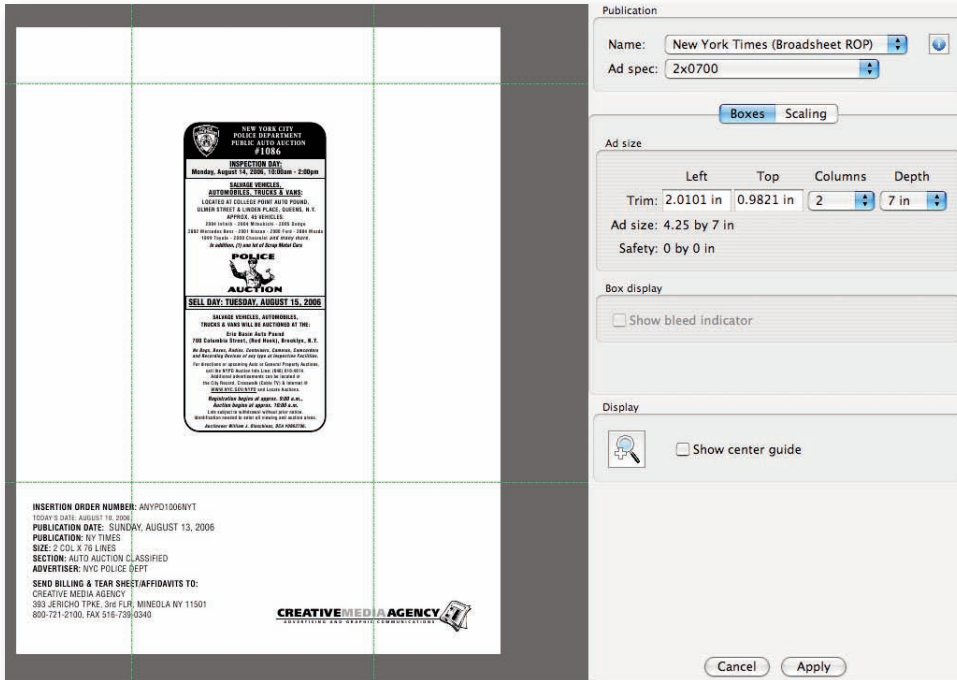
NEW YORK CITY
POLICE DEPARTMENT
PUBLIC AUTO AUCTION
#1086

INSPECTION DAY:
Monday, August 14, 2006, 10:00am - 2:00pm

SALVAGE VEHICLES, AUTOMOBILES, TRUCKS & VANS:
LOCATED AT COLLEGE POINT AUTO POUND, ULMER STREET & LINDEN PLACE, QUEENS, N.Y.
APPROX. 45 VEHICLES:
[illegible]
In addition, (1) one lot of Scrap Metal Cars

POLICE
AUCTION

SELL DAY: TUESDAY, AUGUST 15, 2006

SALVAGE VEHICLES, AUTOMOBILES, TRUCKS & VANS WILL BE AUCTIONED AT THE:
Erie Basin Auto Pound
700 Columbia Street, (Red Hook), Brooklyn, N.Y.
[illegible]
Registration begins at approx. 9:00 a.m.
Auction begins at approx. 10:00 a.m.
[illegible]

INSERTION ORDER NUMBER: ANYPD1006NYT
TODAY'S DATE: AUGUST 10, 2006
PUBLICATION DATE: SUNDAY, AUGUST 13, 2006
PUBLICATION: NY TIMES
SIZE: 2 COL X 76 LINES
SECTION: AUTO AUCTION CLASSIFIED
ADVERTISER: NYC POLICE DEPT

SEND BILLING & TEAR SHEET/AFFIDAVITS TO:
CREATIVE MEDIA AGENCY
393 JERICHO TPKE, 3rd FLR, MINEOLA NY 11501
800-721-2100, FAX 516-739-0340

CREATIVEMEDIAAGENCY
ADVERTISING AND GRAPHIC COMMUNICATIONS

Publication
Name: New York Times (Broadsheet ROP)
Ad spec: 2x0700
Boxes Scaling
Ad size
Left Top Columns Depth
Trim: 2.0101 in 0.9821 in 2 7 in
Ad size: 4.25 by 7 in
Safety: 0 by 0 in
Box display
Show bleed indicator
Display
Show center guide
Cancel Apply